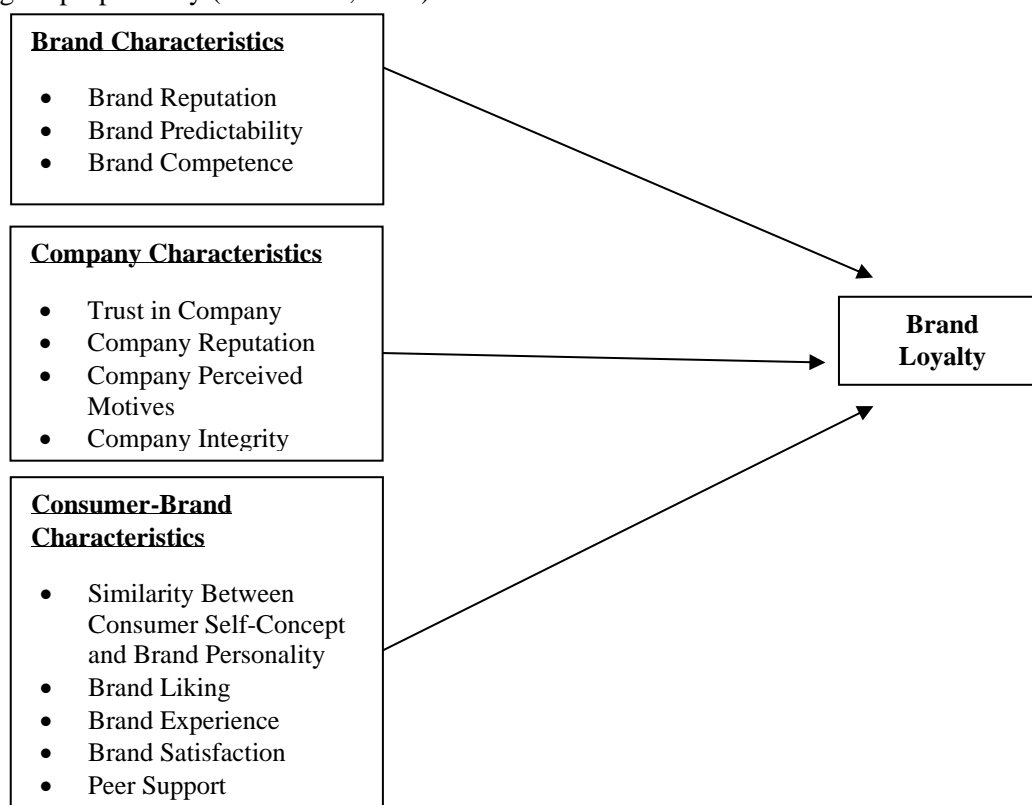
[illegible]

**Brand Characteristics**

- Brand Reputation
- Brand Predictability
- Brand Competence

**Company Characteristics**

- Trust in Company
- Company Reputation
- Company Perceived Motives
- Company Integrity

**Consumer-Brand Characteristics**

- Similarity Between Consumer Self-Concept and Brand Personality
- Brand Liking
- Brand Experience
- Brand Satisfaction
- Peer Support

**Brand Loyalty**